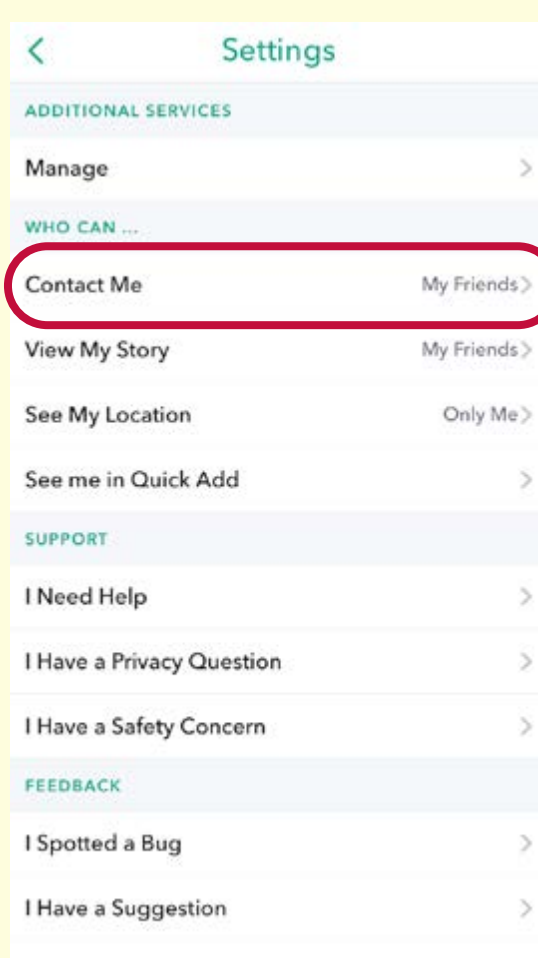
<

Settings

ADDITIONAL SERVICES

Manage >

WHO CAN ...

Contact Me My Friends >

View My Story My Friends >

See My Location Only Me >

See me in Quick Add >

SUPPORT

I Need Help >

I Have a Privacy Question >

I Have a Safety Concern >

FEEDBACK

I Spotted a Bug >

I Have a Suggestion >